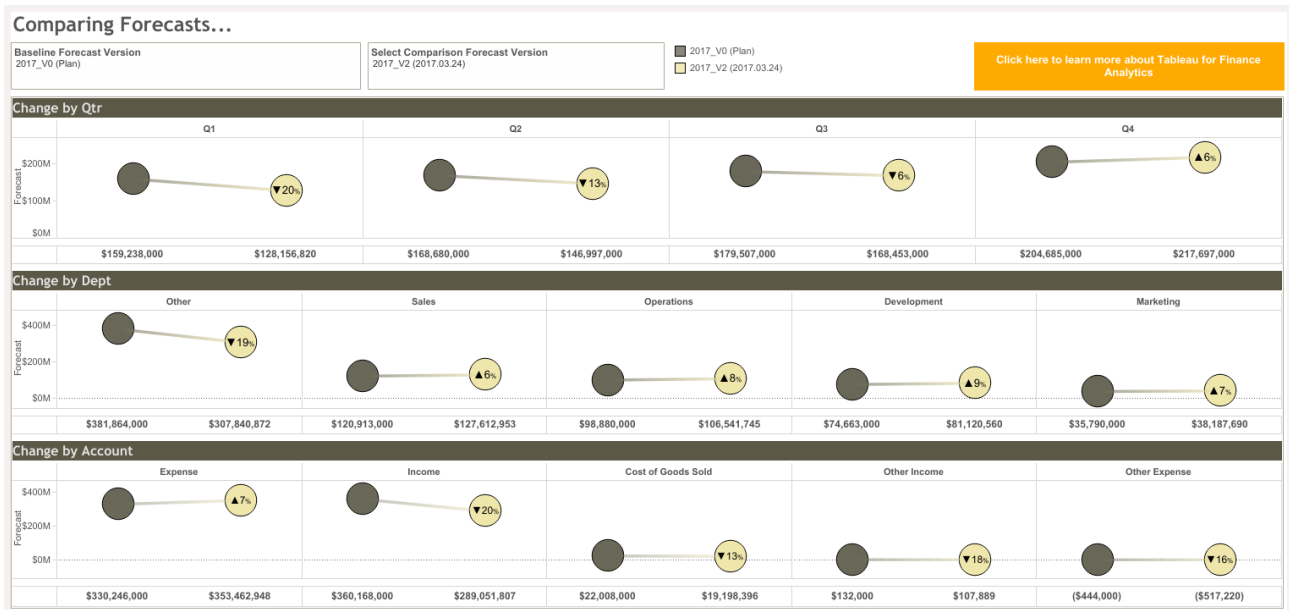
Comparing Forecasts...

Baseline Forecast Version
2017_V0 (Plan)

Select Comparison Forecast Version
2017_V2 (2017.03.24)

2017_V0 (Plan)
2017_V2 (2017.03.24)

Click here to learn more about Tableau for Finance Analytics

Change by Qtr

Q1 Q2 Q3 Q4

$200M
Forecast $100M
$0M

▼20% ▼13% ▼6% ▲6%

| $159,238,000 | $128,156,820 | $168,680,000 | $146,997,000 | $179,507,000 | $168,453,000 | $204,685,000 | $217,697,000 |
|---|---|---|---|---|---|---|---|

Change by Dept

Other Sales Operations Development Marketing

$400M
Forecast $200M
$0M

▼19% ▲6% ▲8% ▲9% ▲7%

| $381,864,000 | $307,840,872 | $120,913,000 | $127,612,953 | $98,880,000 | $106,541,745 | $74,663,000 | $81,120,560 | $35,790,000 | $38,187,690 |
|---|---|---|---|---|---|---|---|---|---|

Change by Account

Expense Income Cost of Goods Sold Other Income Other Expense

$400M
Forecast $200M
$0M

▲7% ▼20% ▼13% ▼18% ▼16%

| $330,246,000 | $353,462,948 | $360,168,000 | $289,051,807 | $22,008,000 | $19,198,396 | $132,000 | $107,889 | ($444,000) | ($517,220) |
|---|---|---|---|---|---|---|---|---|---|